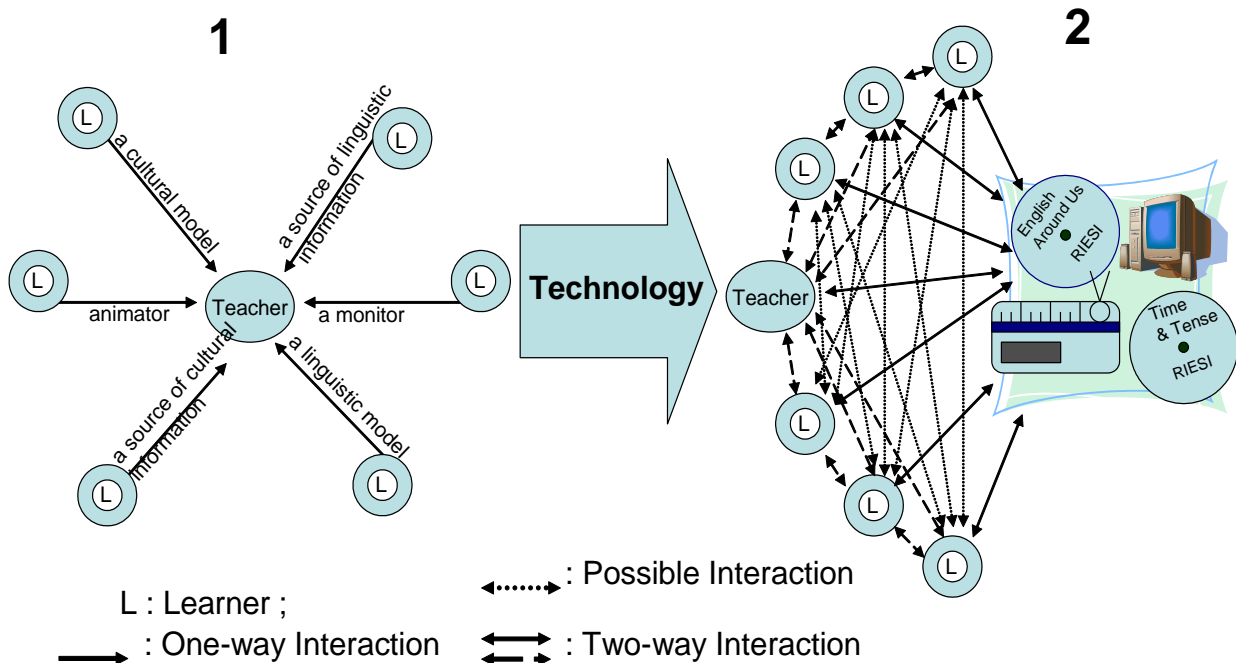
1

L

a cultural model

L

a source of linguistic information

L

animator

Teacher

L

a monitor

a source of cultural information

a linguistic model

L

L

Technology

2

L

L

L

Teacher

English Around Us RIESI

Time & Tense RIESI

L

L

L

: Possible Interaction

L : Learner ;

: One-way Interaction

: Two-way Interaction